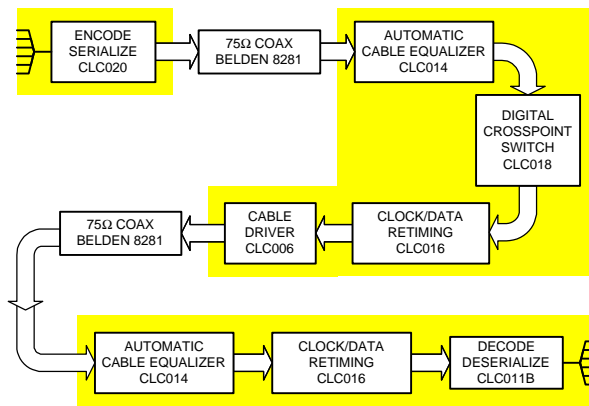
ENCODE SERIALIZE CLC020

75Ω COAX BELDEN 8281

AUTOMATIC CABLE EQUALIZER CLC014

DIGITAL CROSSPOINT SWITCH CLC018

CLOCK/DATA RETIMING CLC016

CABLE DRIVER CLC006

75Ω COAX BELDEN 8281

AUTOMATIC CABLE EQUALIZER CLC014

CLOCK/DATA RETIMING CLC016

DECODE DESERIALIZE CLC011B